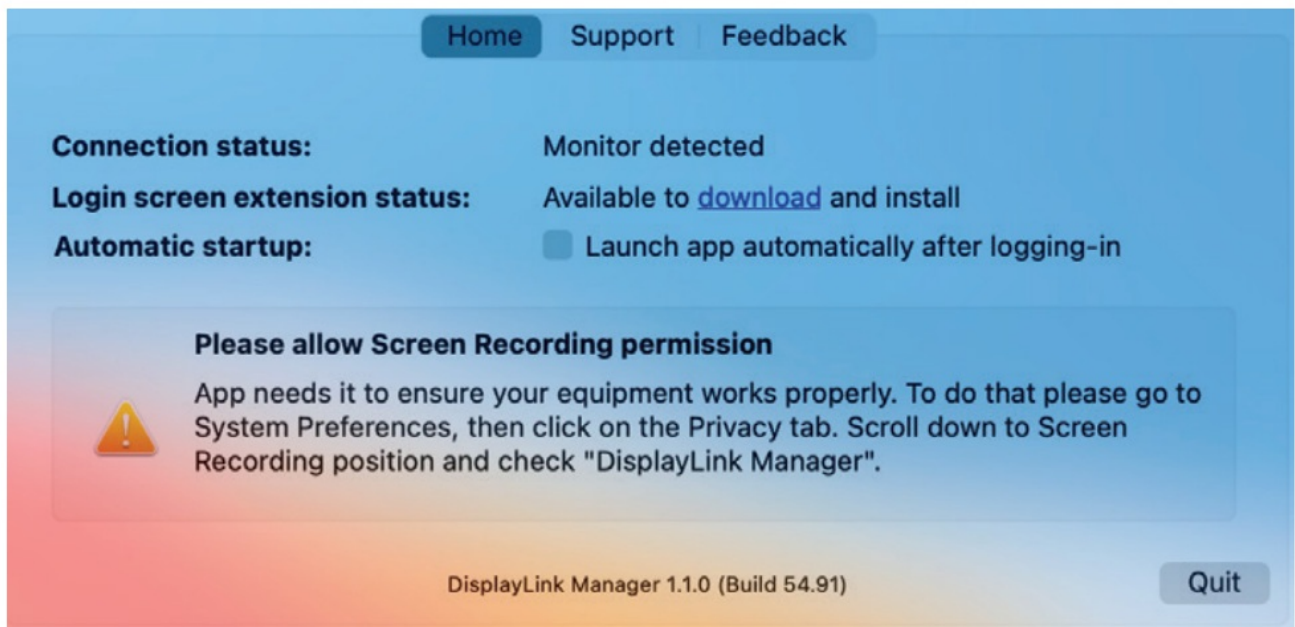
Home Support Feedback

Connection status: Monitor detected

Login screen extension status: Available to download and install

Automatic startup: Launch app automatically after logging-in

Please allow Screen Recording permission

App needs it to ensure your equipment works properly. To do that please go to System Preferences, then click on the Privacy tab. Scroll down to Screen Recording position and check "DisplayLink Manager".

DisplayLink Manager 1.1.0 (Build 54.91)

Quit